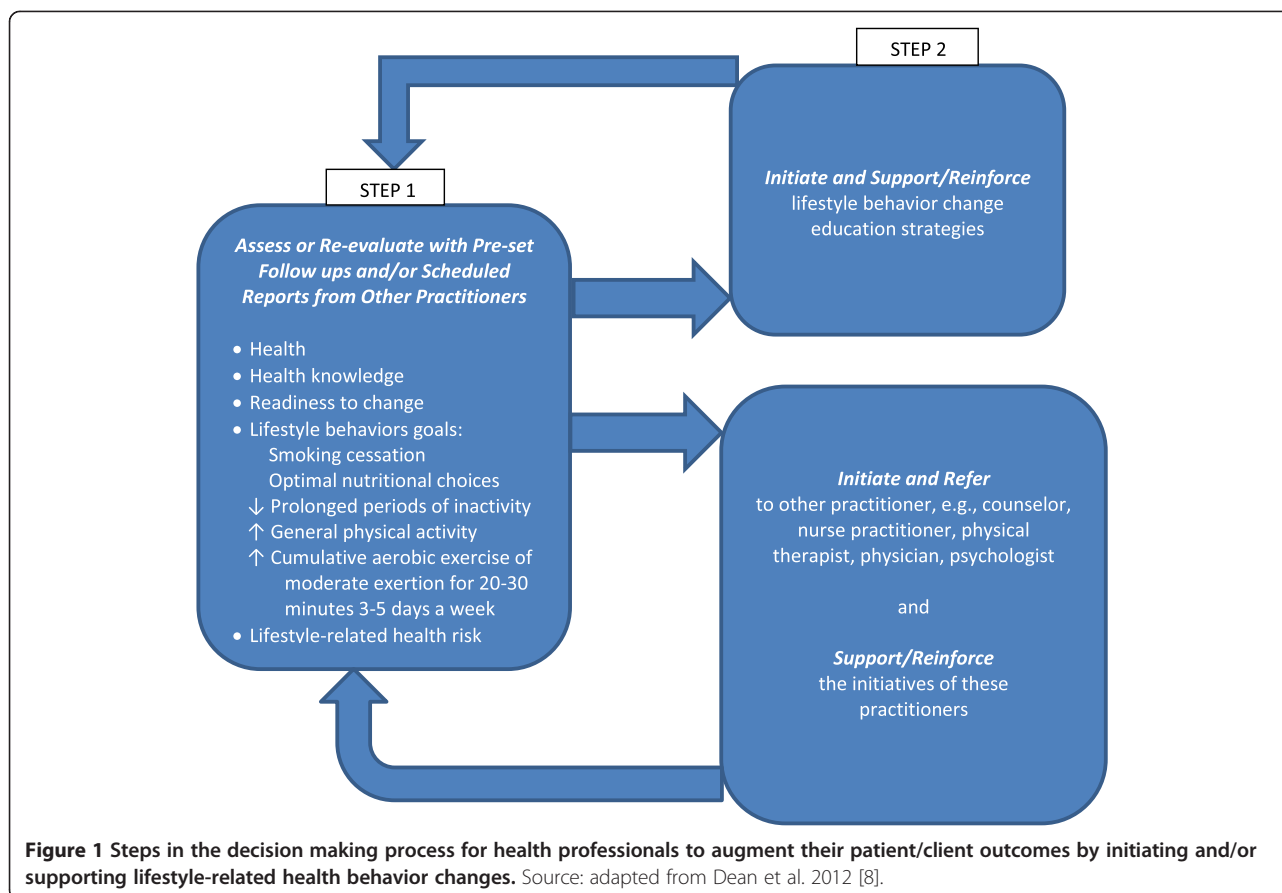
STEP 2

STEP 1

Assess or Re-evaluate with Pre-set Follow ups and/or Scheduled Reports from Other Practitioners

- Health
- Health knowledge
- Readiness to change
- Lifestyle behaviors goals:
  Smoking cessation
  Optimal nutritional choices
  ↓ Prolonged periods of inactivity
  ↑ General physical activity
  ↑ Cumulative aerobic exercise of moderate exertion for 20-30 minutes 3-5 days a week
- Lifestyle-related health risk

Initiate and Support/Reinforce lifestyle behavior change education strategies

Initiate and Refer to other practitioner, e.g., counselor, nurse practitioner, physical therapist, physician, psychologist

and

Support/Reinforce the initiatives of these practitioners

**Figure 1 Steps in the decision making process for health professionals to augment their patient/client outcomes by initiating and/or supporting lifestyle-related health behavior changes.** Source: adapted from Dean et al. 2012 [8].